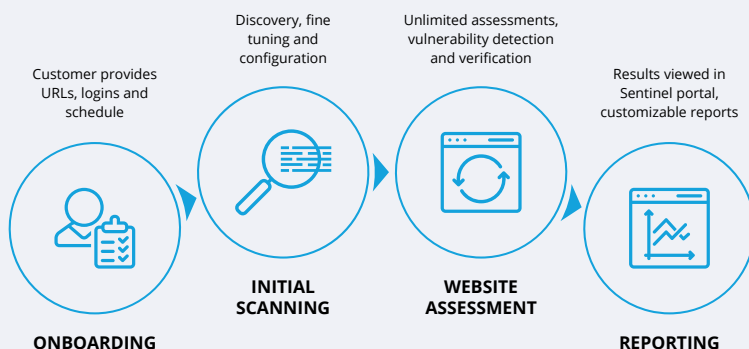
Customer provides URLs, logins and schedule

ONBOARDING

Discovery, fine tuning and configuration

INITIAL SCANNING

Unlimited assessments, vulnerability detection and verification

WEBSITE ASSESSMENT

Results viewed in Sentinel portal, customizable reports

REPORTING